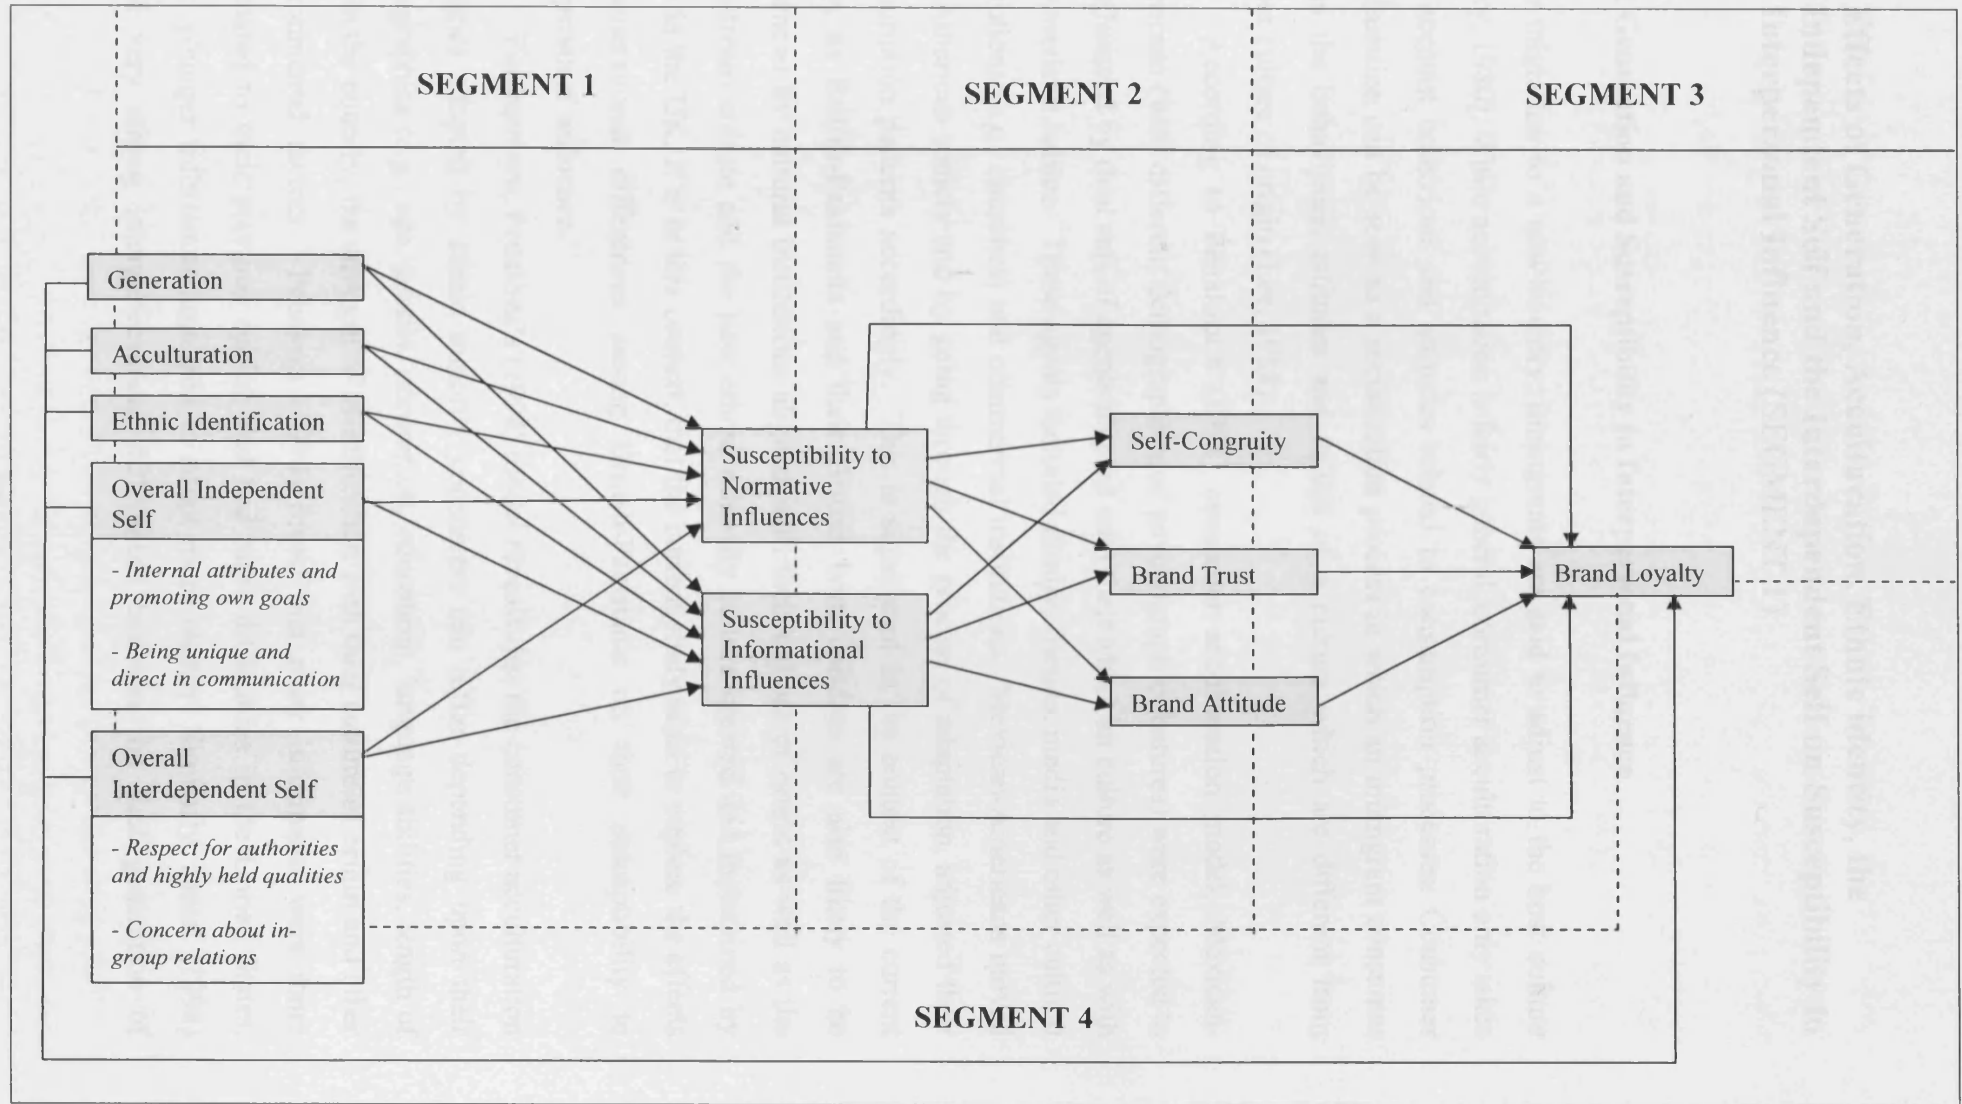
SEGMENT 1

SEGMENT 2

SEGMENT 3

Generation

Acculturation

Ethnic Identification

Overall Independent Self

- Internal attributes and promoting own goals

- Being unique and direct in communication

Overall Interdependent Self

- Respect for authorities and highly held qualities

- Concern about in-group relations

Susceptibility to Normative Influences

Susceptibility to Informational Influences

Self-Congruity

Brand Trust

Brand Attitude

Brand Loyalty

SEGMENT 4